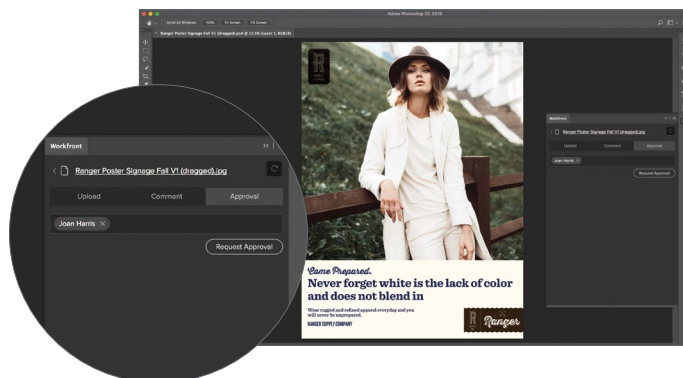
Adobe Photoshop CC 2018

Scroll All Windows 100% Fit Screen Fill Screen

Ranger Poster Signage Fall V1 (dragged).jpg @ 12.5% (Layer 1, RGB/8)

Workfront

Ranger Poster Signage Fall V1 (dragged).jpg

Upload Comment Approval

Joan Harris ×

Request Approval

Come Prepared.

Never forget white is the lack of color and does not blend in

Wear rugged and refined apparel everyday and you will never be unprepared.

RANGER SUPPLY COMPANY

Ranger

Workfront

Ranger Poster Signage Fall V1 (dragged).jpg

Upload Comment Approval

Joan Harris ×

Request Approval